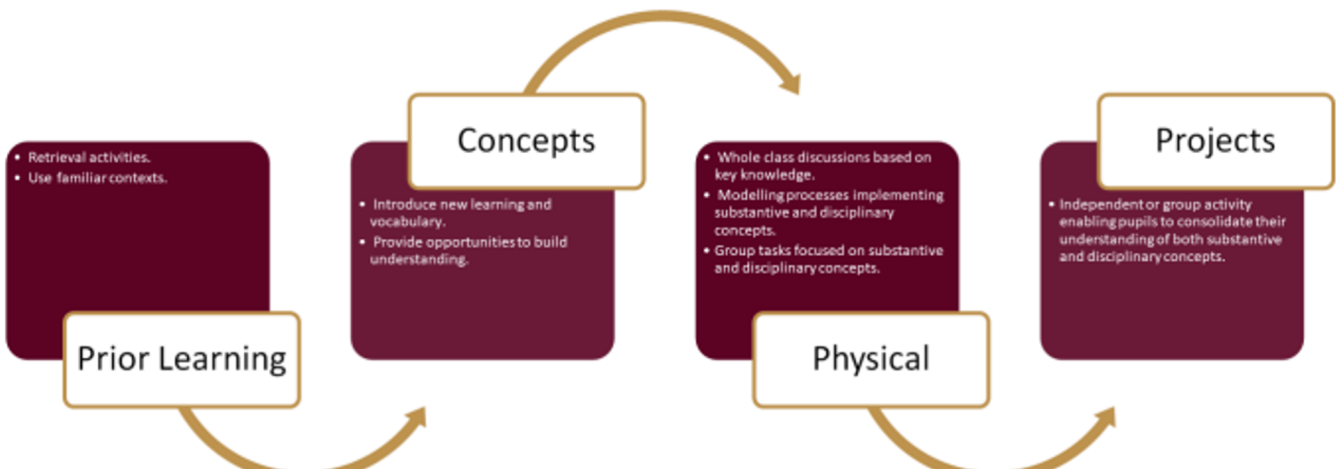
• Retrieval activities.
• Use familiar contexts.

Prior Learning

Concepts

• Introduce new learning and vocabulary.
• Provide opportunities to build understanding.

• Whole class discussions based on key knowledge.
• Modelling processes implementing substantive and disciplinary concepts.
• Group tasks focused on substantive and disciplinary concepts.

Physical

Projects

• Independent or group activity enabling pupils to consolidate their understanding of both substantive and disciplinary concepts.